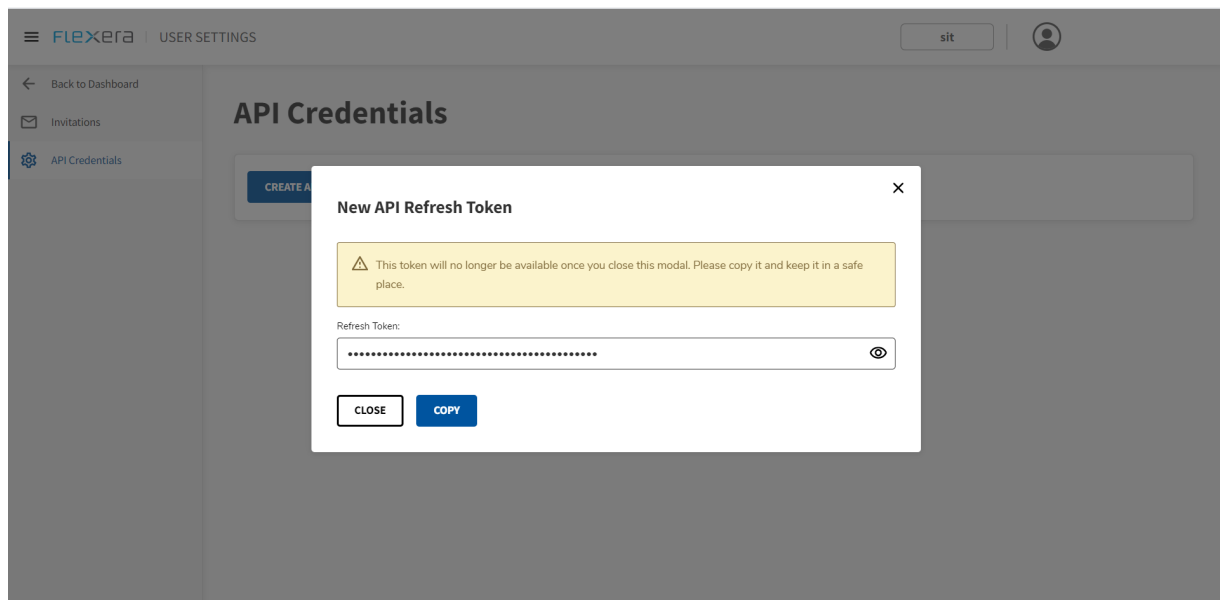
FLEXERA | USER SETTINGS

sit

Back to Dashboard

Invitations

API Credentials

API Credentials

CREATE A

New API Refresh Token

This token will no longer be available once you close this modal. Please copy it and keep it in a safe place.

Refresh Token:

••••••••••••••••••••••••••••••••••••••••••

CLOSE

COPY